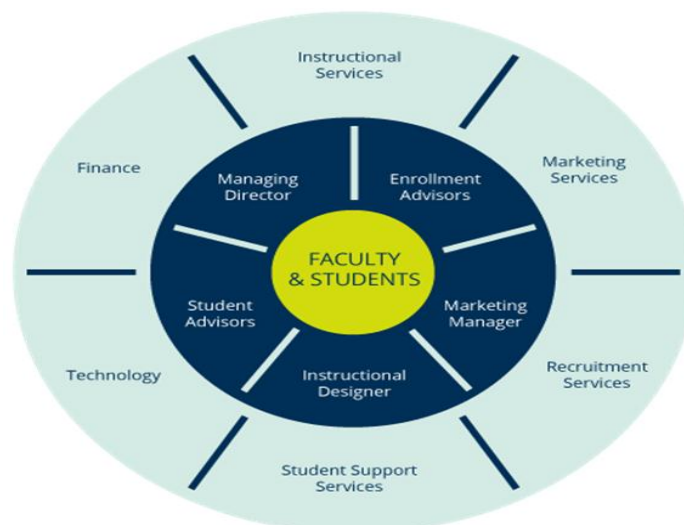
Instructional Services

Finance

Marketing Services

Managing Director

Enrollment Advisors

FACULTY & STUDENTS

Student Advisors

Marketing Manager

Technology

Recruitment Services

Instructional Designer

Student Support Services